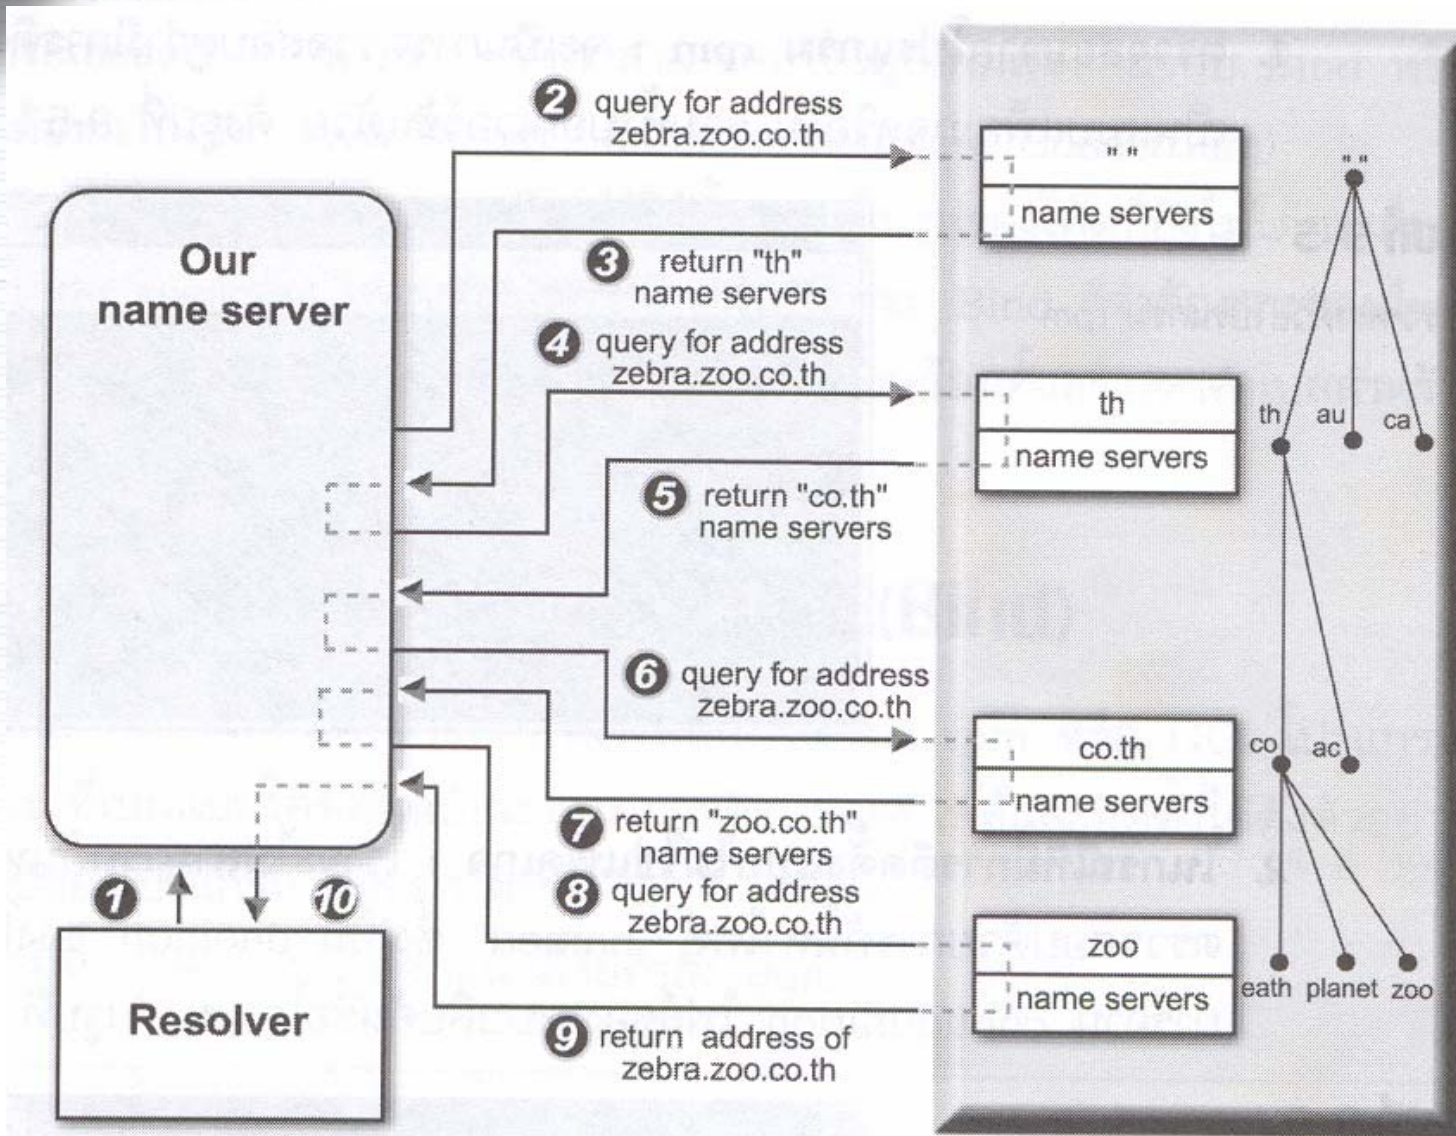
2 query for address zebra.zoo.co.th

" "
name servers

" "

Our name server

3 return "th" name servers

4 query for address zebra.zoo.co.th

th
name servers

th au ca

5 return "co.th" name servers

6 query for address zebra.zoo.co.th

co.th
name servers

co ac

7 return "zoo.co.th" name servers

8 query for address zebra.zoo.co.th

zoo
name servers

eath planet zoo

1 10

Resolver

9 return address of zebra.zoo.co.th